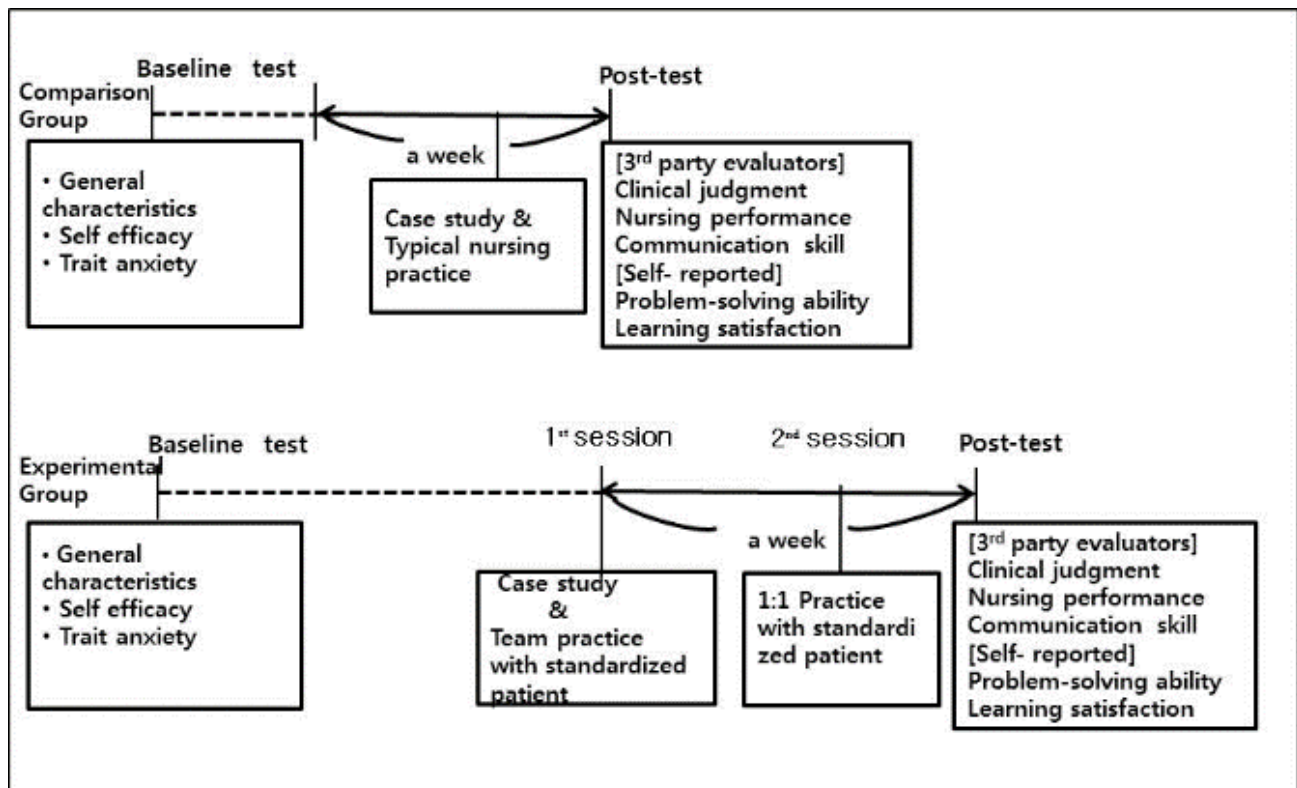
Baseline test

Comparison Group

Post-test

a week

• General characteristics
• Self efficacy
• Trait anxiety

Case study & Typical nursing practice

[3$^{rd}$ party evaluators]
Clinical judgment
Nursing performance
Communication skill
[Self- reported]
Problem-solving ability
Learning satisfaction

Baseline test

Experimental Group

1$^{st}$ session

2$^{nd}$ session

Post-test

a week

• General characteristics
• Self efficacy
• Trait anxiety

Case study & Team practice with standardized patient

1:1 Practice with standardized patient

[3$^{rd}$ party evaluators]
Clinical judgment
Nursing performance
Communication skill
[Self- reported]
Problem-solving ability
Learning satisfaction